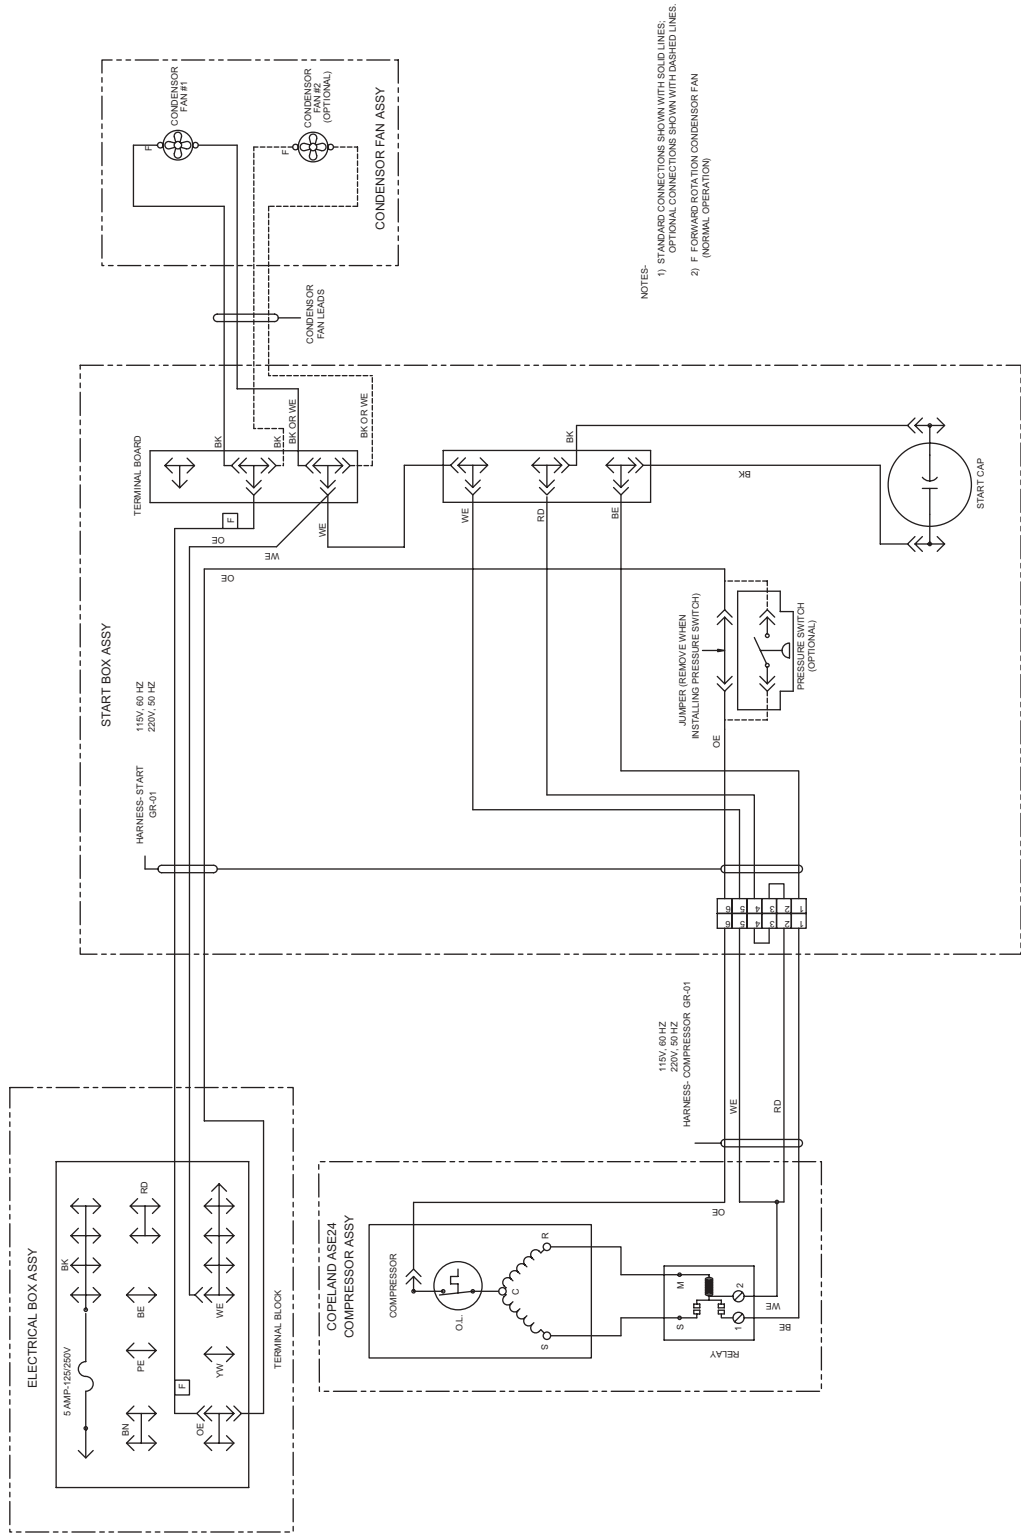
NOTES-
1) STANDARD CONNECTIONS SHOWN WITH SOLID LINES; OPTIONAL CONNECTIONS SHOWN WITH DASHED LINES.
2) F FORWARD ROTATION CONDENSOR FAN (NORMAL OPERATION)

CONDENSOR FAN #1
F
CONDENSOR FAN #2 (OPTIONAL)
F
CONDENSOR FAN ASSY

CONDENSOR FAN LEADS

TERMINAL BOARD
BK
BK
BK OR WE
BK OR WE
F
OE
WE
WE
OE
BK
WE
RD
BE
BK
START CAP

START BOX ASSY
115V, 60 HZ
220V, 50 HZ
HARNESS- START GR-01

JUMPER (REMOVE WHEN INSTALLING PRESSURE SWITCH)
PRESSURE SWITCH (OPTIONAL)
OE

6 5 4 3 2 1
6 5 4 3 2 1

115V, 60 HZ
220V, 50 HZ
HARNESS- COMPRESSOR GR-01
WE
RD

ELECTRICAL BOX ASSY
5 AMP-125/250V
BK
RD
BE
PE
BN
WE
YW
OE
F
TERMINAL BLOCK

COPELAND ASE24 COMPRESSOR ASSY
COMPRESSOR
O.L.
C
R
S
OE
M
S
2
1
WE
BE
RELAY